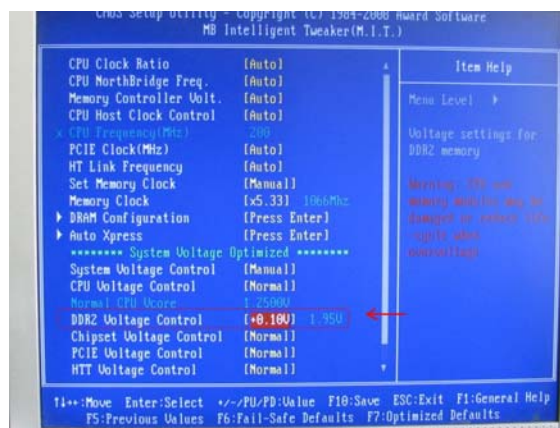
CMOS Setup Utility - Copyright (C) 1984-2008 Award Software
MB Intelligent Tweaker(M.I.T.)

| | | |
|---|---|---|
| CPU Clock Ratio | [Auto] | |
| CPU NorthBridge Freq. | [Auto] | |
| Memory Controller Volt. | [Auto] | |
| CPU Host Clock Control | [Auto] | |
| x CPU Frequency(MHz) | 200 | |
| PCIE Clock(MHz) | [Auto] | |
| HT Link Frequency | [Auto] | |
| Set Memory Clock | [Manual] | |
| Memory Clock | [x5.33] | 1066Mhz |
| ▶ DRAM Configuration | [Press Enter] | |
| ▶ Auto Xpress | [Press Enter] | |

******** System Voltage Optimized ********

| | | |
|---|---|---|
| System Voltage Control | [Manual] | |
| CPU Voltage Control | [Normal] | |
| Normal CPU Vcore | 1.2500V | |
| DDR2 Voltage Control | [+0.10V] | 1.950 |
| Chipset Voltage Control | [Normal] | |
| PCIE Voltage Control | [Normal] | |
| HTT Voltage Control | [Normal] | |

Item Help

Menu Level ▶

Voltage settings for DDR2 memory

Warning: The use memory module may be damaged or reduce life cycle when overvoltage!

↑↓←→:Move Enter:Select +/-/PU/PD:Value F10:Save ESC:Exit F1:General Help
F5:Previous Values F6:Fail-Safe Defaults F7:Optimized Defaults